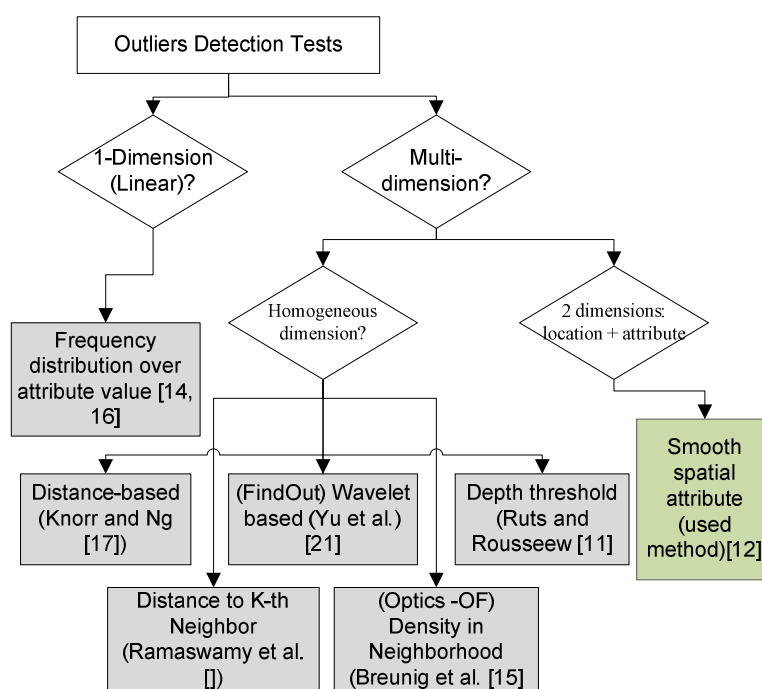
Outliers Detection Tests

1-Dimension (Linear)?

Multi-dimension?

Frequency distribution over attribute value [14, 16]

Homogeneous dimension?

2 dimensions: location + attribute

Smooth spatial attribute (used method)[12]

Distance-based (Knorr and Ng [17])

(FindOut) Wavelet based (Yu et al.) [21]

Depth threshold (Ruts and Rousseew [11]

Distance to K-th Neighbor (Ramaswamy et al. [])

(Optics -OF) Density in Neighborhood (Breunig et al. [15]